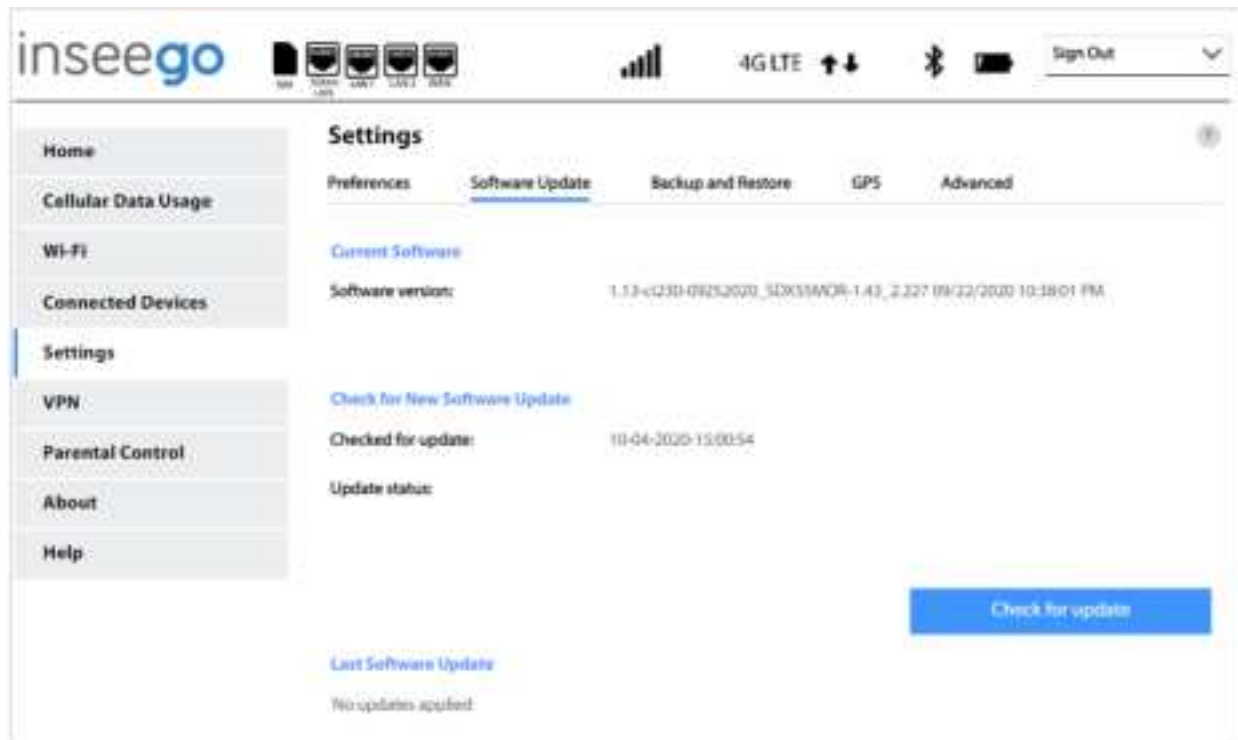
inseego

SIM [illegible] LAN1 LAN2 WAN

4G LTE

Sign Out

Home

Cellular Data Usage

Wi-Fi

Connected Devices

Settings

VPN

Parental Control

About

Help

Settings

Preferences Software Update Backup and Restore GPS Advanced

Current Software

Software version: 1.13-cl230-09252020_SDX55MOR-1.43_2.227 09/22/2020 10:38:01 PM

Check for New Software Update

Checked for update: 10-04-2020 15:00:54

Update status:

Check for update

Last Software Update

No updates applied